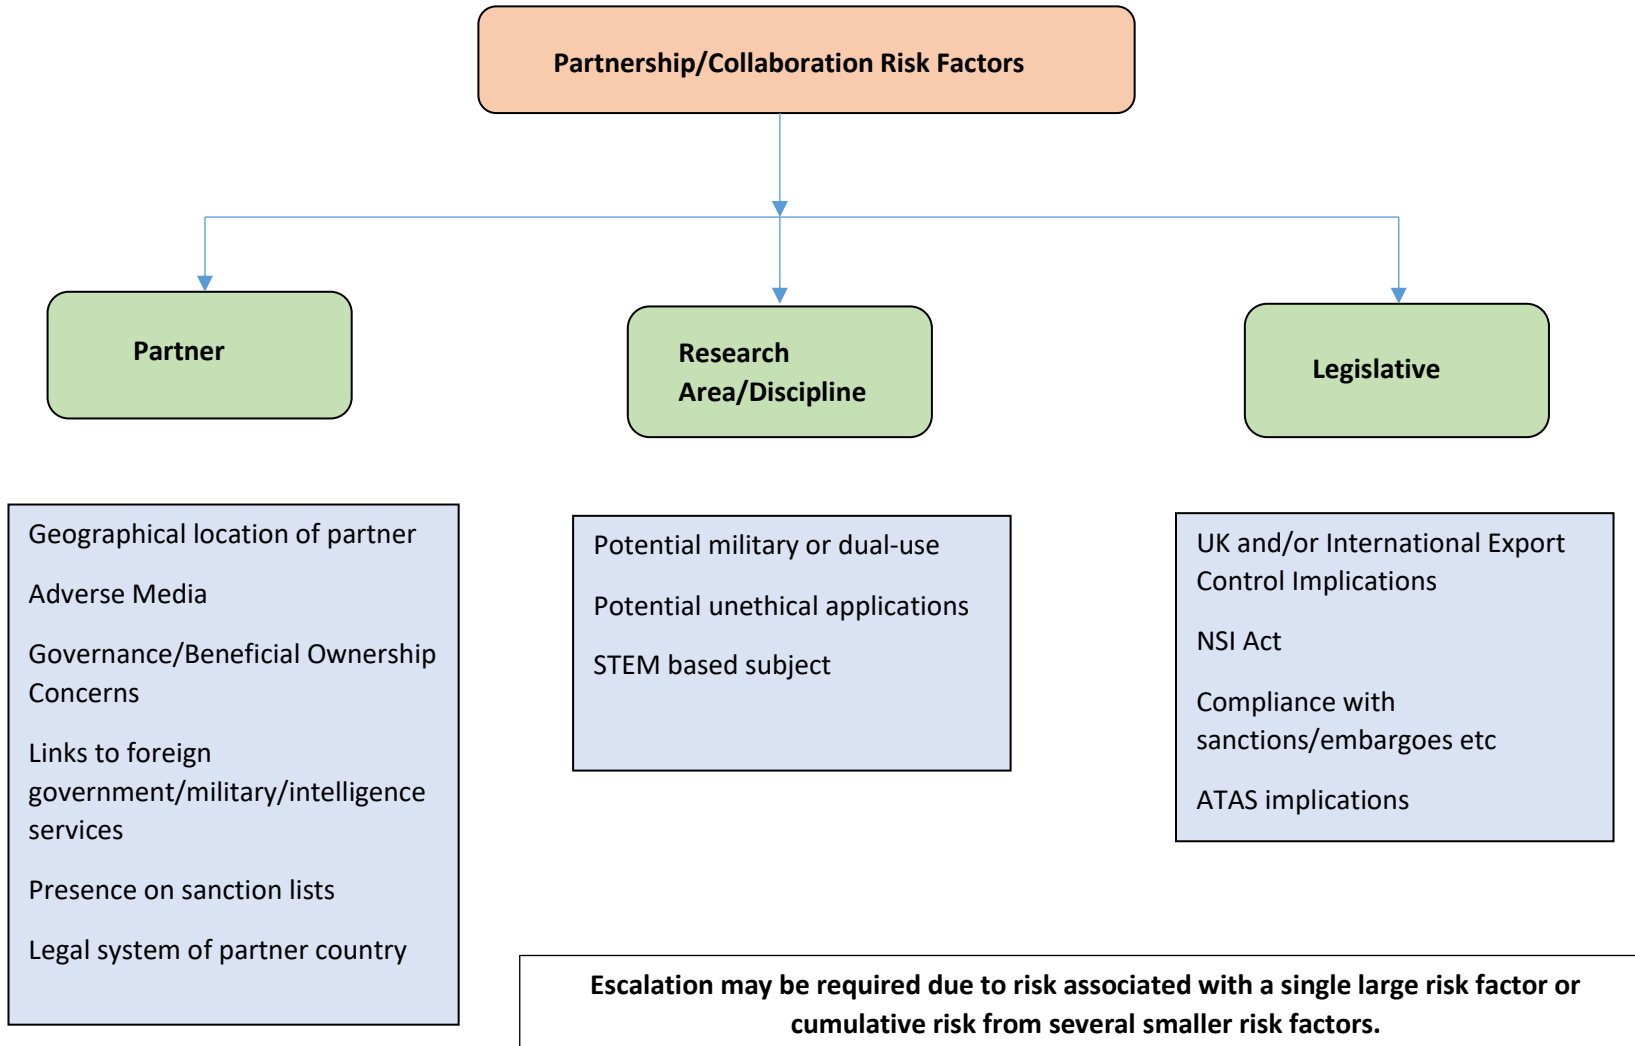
Partnership/Collaboration Risk Factors

Partner

Research Area/Discipline

Legislative

Geographical location of partner

Adverse Media

Governance/Beneficial Ownership Concerns

Links to foreign government/military/intelligence services

Presence on sanction lists

Legal system of partner country

Potential military or dual-use

Potential unethical applications

STEM based subject

UK and/or International Export Control Implications

NSI Act

Compliance with sanctions/embargoes etc

ATAS implications

Escalation may be required due to risk associated with a single large risk factor or cumulative risk from several smaller risk factors.